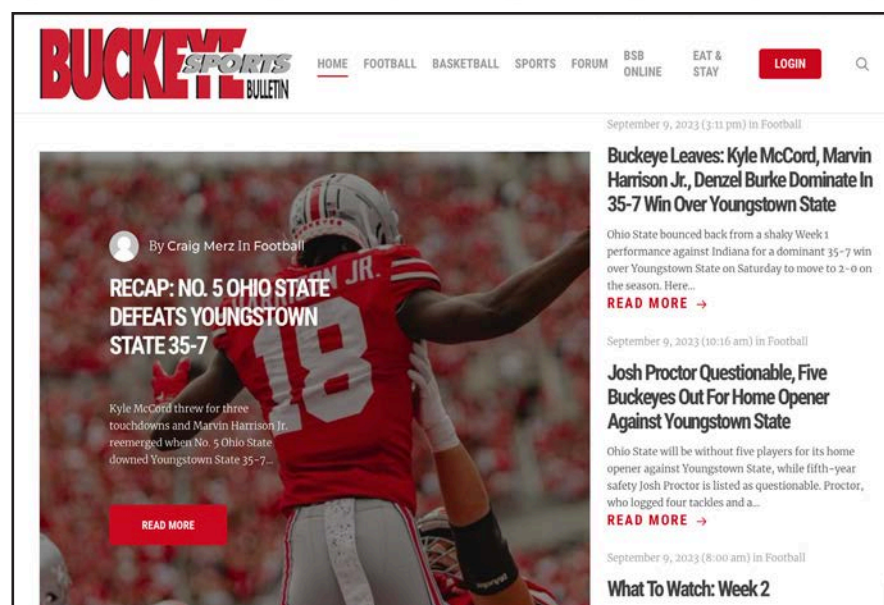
BUCKEYE SPORTS BULLETIN

HOME FOOTBALL BASKETBALL SPORTS FORUM BSB ONLINE EAT & STAY LOGIN

By Craig Merz In Football

RECAP: NO. 5 OHIO STATE DEFEATS YOUNGSTOWN STATE 35-7

Kyle McCord threw for three touchdowns and Marvin Harrison Jr. reemerged when No. 5 Ohio State downed Youngstown State 35-7...

READ MORE

HARRISON JR.

18

September 9, 2023 (3:11 pm) in Football

Buckeye Leaves: Kyle McCord, Marvin Harrison Jr., Denzel Burke Dominate In 35-7 Win Over Youngstown State

Ohio State bounced back from a shaky Week 1 performance against Indiana for a dominant 35-7 win over Youngstown State on Saturday to move to 2-0 on the season. Here...

READ MORE →

September 9, 2023 (10:16 am) in Football

Josh Proctor Questionable, Five Buckeyes Out For Home Opener Against Youngstown State

Ohio State will be without five players for its home opener against Youngstown State, while fifth-year safety Josh Proctor is listed as questionable. Proctor, who logged four tackles and a...

READ MORE →

September 9, 2023 (8:00 am) in Football

What To Watch: Week 2